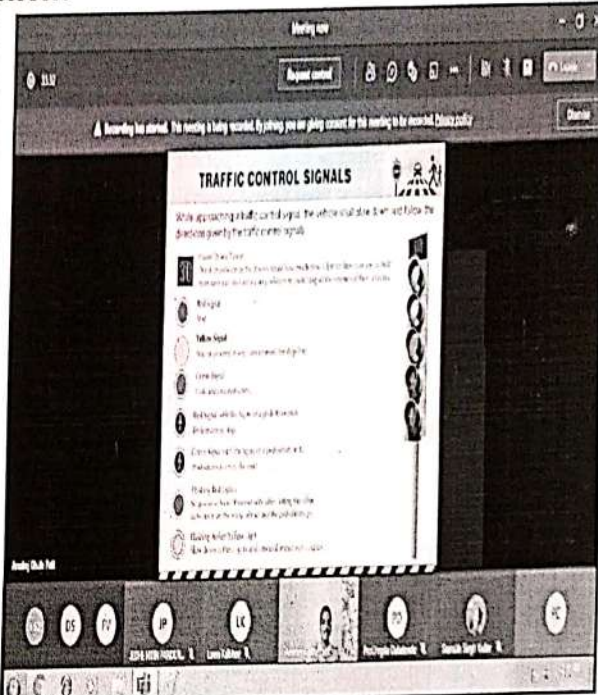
Meeting now

Request control

Leave

Recording has started. This meeting is being recorded. By joining you are giving consent for this meeting to be recorded. Privacy policy

Dismiss

TRAFFIC CONTROL SIGNALS

While approaching a traffic control signal, the vehicle shall slow down and follow the directions given by the traffic control signals.

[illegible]

Red Signal
Stop

Yellow Signal
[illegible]

Green Signal
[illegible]

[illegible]

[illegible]

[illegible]

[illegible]

DS

PV

JP

LK

PD

HC